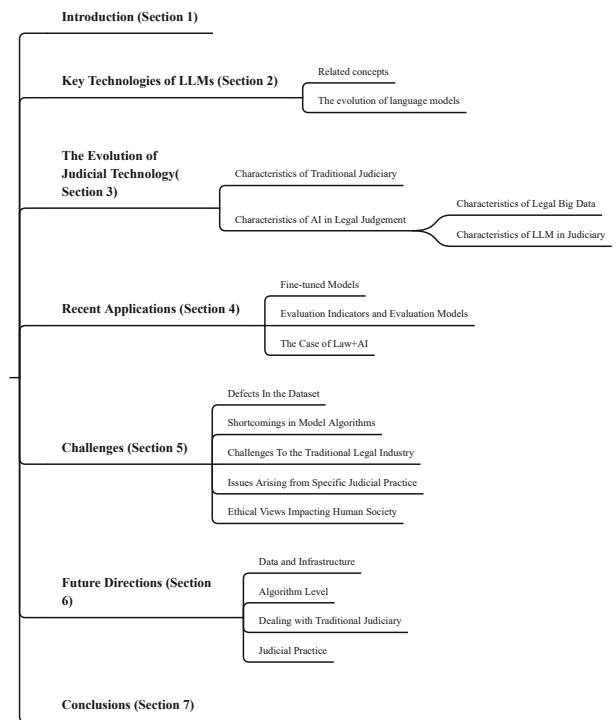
Introduction (Section 1)

Key Technologies of LLMs (Section 2)

Related concepts

The evolution of language models

The Evolution of Judicial Technology( Section 3)

Characteristics of Traditional Judiciary

Characteristics of AI in Legal Judgement

Characteristics of Legal Big Data

Characteristics of LLM in Judiciary

Recent Applications (Section 4)

Fine-tuned Models

Evaluation Indicators and Evaluation Models

The Case of Law+AI

Challenges (Section 5)

Defects In the Dataset

Shortcomings in Model Algorithms

Challenges To the Traditional Legal Industry

Issues Arising from Specific Judicial Practice

Ethical Views Impacting Human Society

Future Directions (Section 6)

Data and Infrastructure

Algorithm Level

Dealing with Traditional Judiciary

Judicial Practice

Conclusions (Section 7)